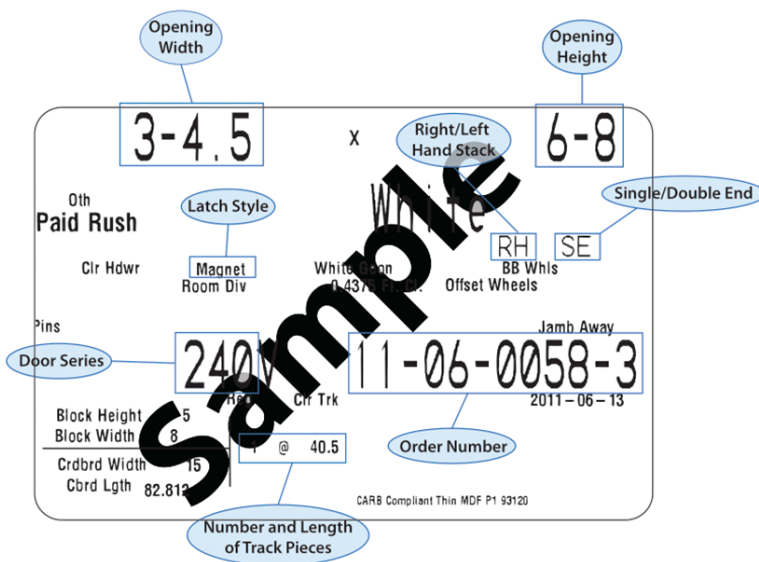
Opening Width

Opening Height

3-4.5

x

Right/Left Hand Stack

6-8

Oth

Paid Rush

White

Single/Double End

Latch Style

RH

SE

Clr Hdwr

Magnet

Room Div

White Conn

0.4375 Fr Gl

BB Whls

Offset Wheels

Pins

Jamb Away

Door Series

240V

11-06-0058-3

Hea

Clr Trk

2011-06-13

Block Height 5

Block Width 8

Order Number

1 @ 40.5

Crdbrd Width 15

Cbrd Lgth 82.812

CARB Compliant Thin MDF P1 93120

Number and Length of Track Pieces

Sample